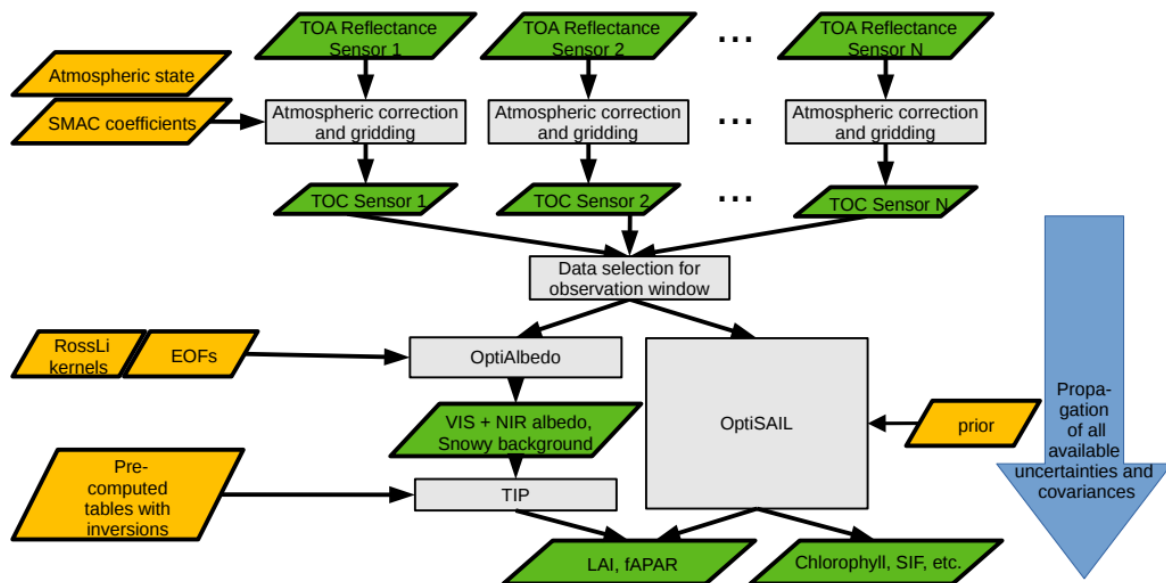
TOA Reflectance Sensor 1

TOA Reflectance Sensor 2

...

TOA Reflectance Sensor N

Atmospheric state

SMAC coefficients

Atmospheric correction and gridding

Atmospheric correction and gridding

...

Atmospheric correction and gridding

TOC Sensor 1

TOC Sensor 2

...

TOC Sensor N

Data selection for observation window

RossLi kernels

EOFs

OptiAlbedo

OptiSAIL

prior

Propagation of all available uncertainties and covariances

VIS + NIR albedo, Snowy background

Pre-computed tables with inversions

TIP

LAI, fAPAR

Chlorophyll, SIF, etc.